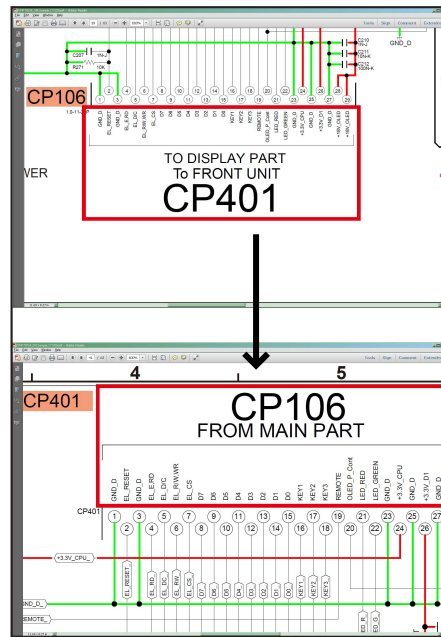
File Edit View Window Help

Tools Sign Comment

C207
R271
10K
C210
C211
C212
GND_D

CP106

1 2 3 4 5 6 7 8 9 10 11 12 13 14 15 16 17 18 19 20 21 22 23 24 25 26 27 28

GND_D
EL_RESET
GND_D
EL_E_RD
EL_D/C
EL_R/W_WR
EL_CS
D7
D6
D5
D4
D3
D2
D1
D0
KEY1
KEY2
KEY3
REMOTE
OLED_5V_Cont
LED_RED
LED_GREEN
GND_D
+3.3V_CPU
GND_D
+13V_D1
+16V_OLED
+16V_OLED

TO DISPLAY PART
To FRONT UNIT
CP401

WER

File Edit View Window Help

Tools Sign Comment

4
5

CP401

CP106
FROM MAIN PART

GND_D
EL_RESET
GND_D
EL_E_RD
EL_D/C
EL_R/W_WR
EL_CS
D7
D6
D5
D4
D3
D2
D1
D0
KEY1
KEY2
KEY3
REMOTE
OLED_5V_Cont
LED_RED
LED_GREEN
GND_D
+3.3V_CPU
GND_D
+3.3V_D1
GND_D

CP401
1 2 3 4 5 6 7 8 9 10 11 12 13 14 15 16 17 18 19 20 21 22 23 24 25 26 27

+3.3V_CPU_

EL_RESET
EL_RD
EL_DC
EL_RW
EL_CS
D7
D6
D5
D4
D3
D2
D1
D0
KEY1
KEY2
KEY3

GND_D
REMOTE
ED_R
ED_G